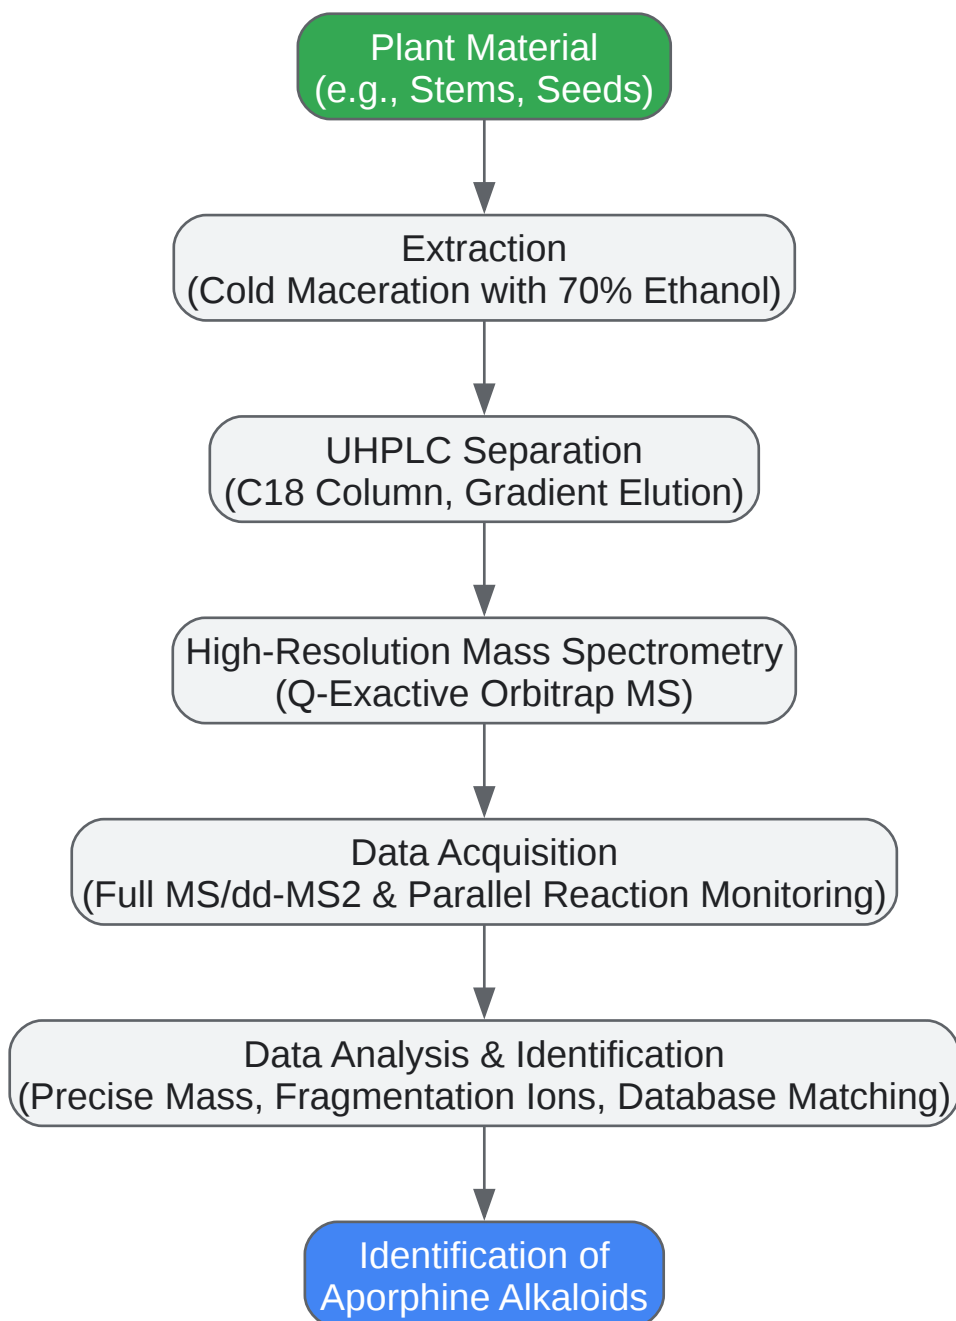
Plant Material
(e.g., Stems, Seeds)

Extraction
(Cold Maceration with 70% Ethanol)

UHPLC Separation
(C18 Column, Gradient Elution)

High-Resolution Mass Spectrometry
(Q-Exactive Orbitrap MS)

Data Acquisition
(Full MS/dd-MS2 & Parallel Reaction Monitoring)

Data Analysis & Identification
(Precise Mass, Fragmentation Ions, Database Matching)

Identification of
Aporphine Alkaloids